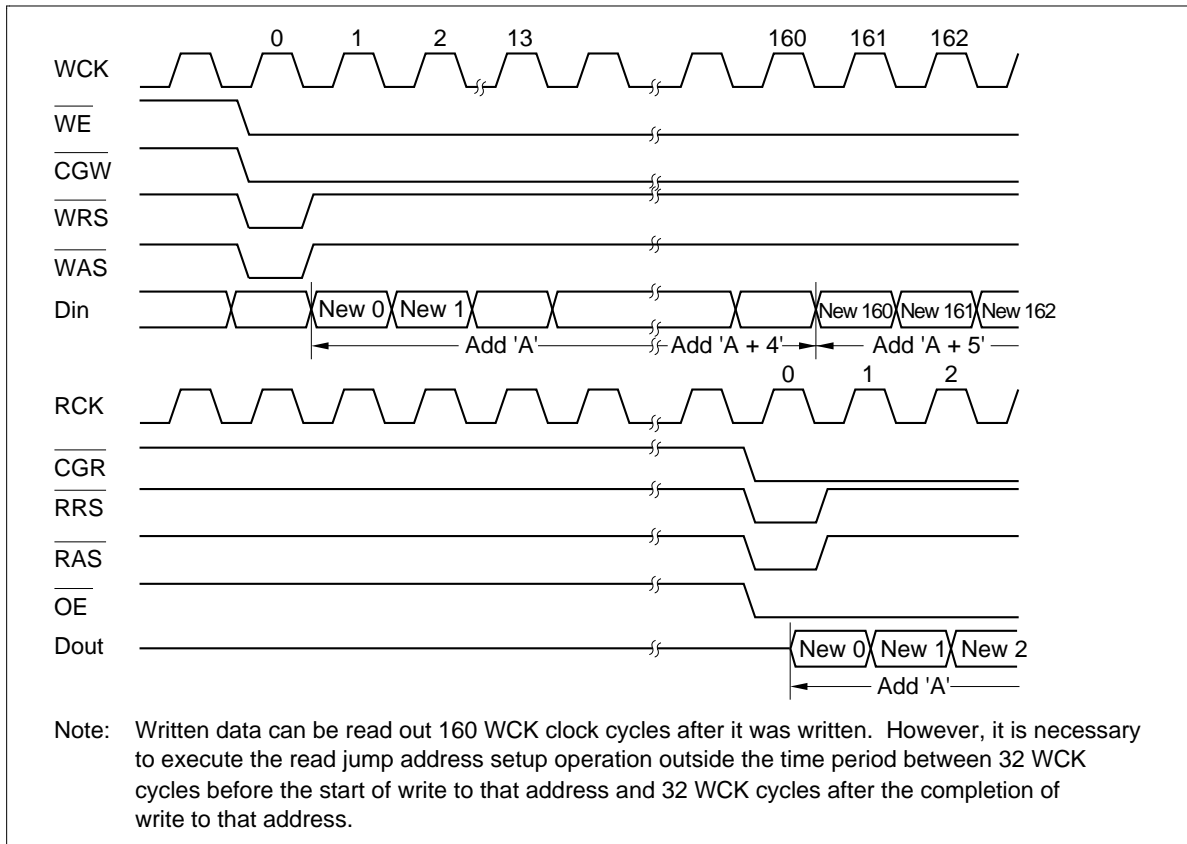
0 1 2 13 160 161 162

WCK

$\overline{WE}$

$\overline{CGW}$

$\overline{WRS}$

$\overline{WAS}$

Din

New 0 New 1 New 160 New 161 New 162

Add 'A' Add 'A + 4' Add 'A + 5'

0 1 2

RCK

$\overline{CGR}$

$\overline{RRS}$

$\overline{RAS}$

$\overline{OE}$

Dout

New 0 New 1 New 2

Add 'A'

Note: Written data can be read out 160 WCK clock cycles after it was written. However, it is necessary to execute the read jump address setup operation outside the time period between 32 WCK cycles before the start of write to that address and 32 WCK cycles after the completion of write to that address.